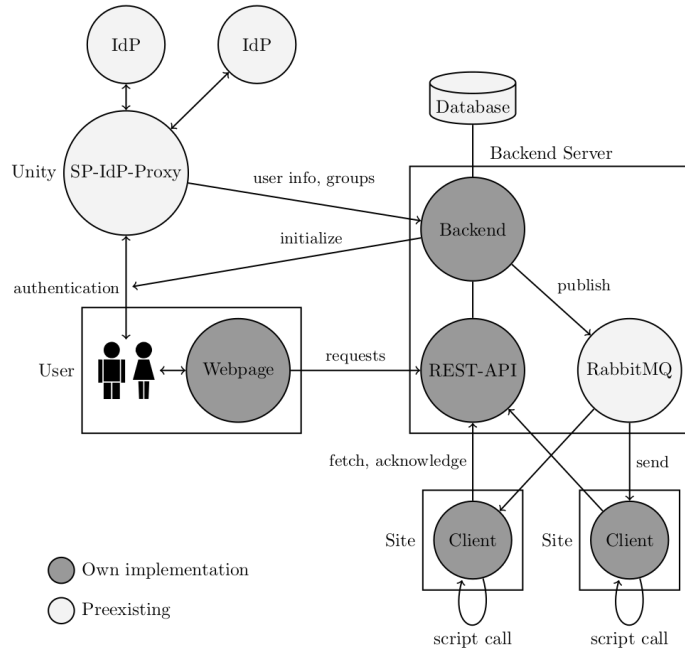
IdP

IdP

Database

Backend Server

Unity

SP-IdP-Proxy

user info, groups

Backend

initialize

authentication

publish

User

Webpage

requests

REST-API

RabbitMQ

fetch, acknowledge

send

Site

Client

Site

Client

Own implementation

Preexisting

script call

script call